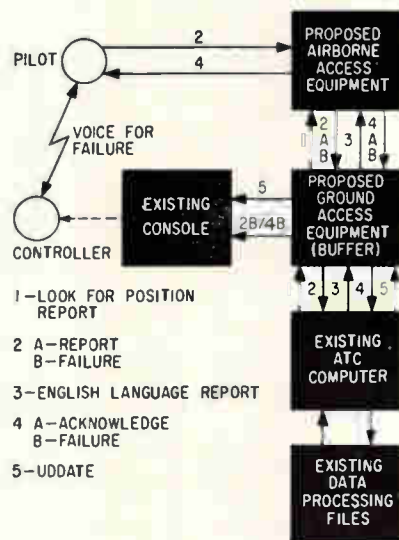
PILOT

2

4

PROPOSED AIRBORNE ACCESS EQUIPMENT

VOICE FOR FAILURE

1

2 A B

3

4 A B

EXISTING CONSOLE

5

2B/4B

PROPOSED GROUND ACCESS EQUIPMENT (BUFFER)

CONTROLLER

1

2

3

4

5

1-LOOK FOR POSITION REPORT

2 A-REPORT
B-FAILURE

3-ENGLISH LANGUAGE REPORT

4 A-ACKNOWLEDGE
B-FAILURE

5-UDDATE

EXISTING ATC COMPUTER

EXISTING DATA PROCESSING FILES